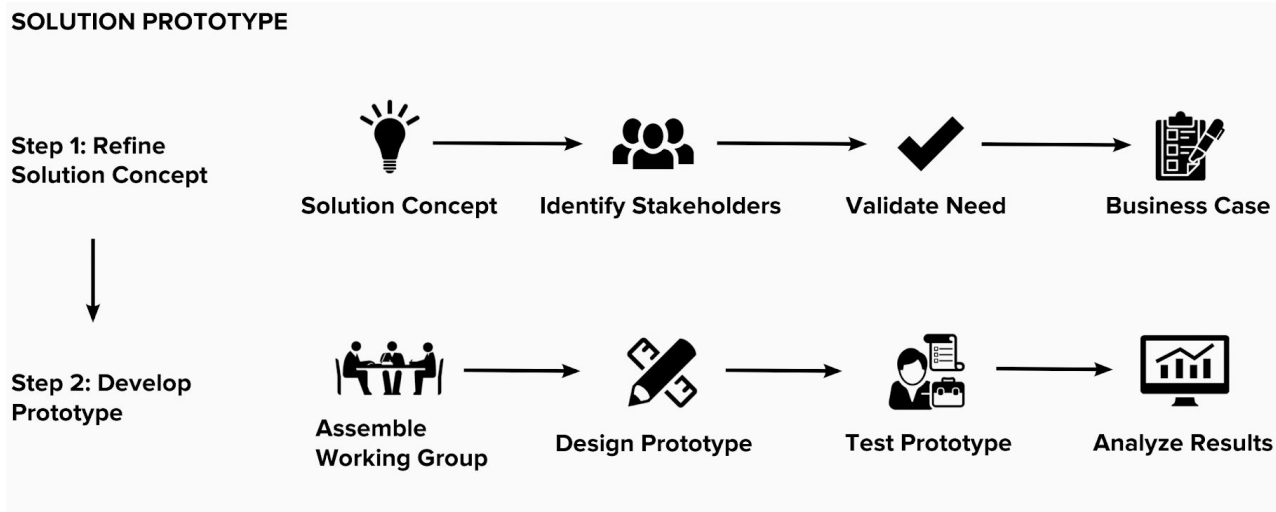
SOLUTION PROTOTYPE

Step 1: Refine Solution Concept

Solution Concept

Identify Stakeholders

Validate Need

Business Case

Step 2: Develop Prototype

Assemble Working Group

Design Prototype

Test Prototype

Analyze Results